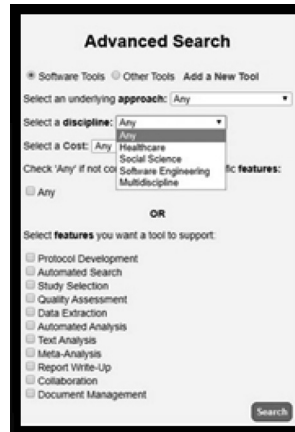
Advanced Search

Software Tools Other Tools Add a New Tool

Select an underlying approach: Any

Select a discipline: Any

Any
Healthcare
Social Science
Software Engineering
Multidiscipline

Select a Cost: Any

Check 'Any' if not co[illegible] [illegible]fic features:

Any

OR

Select features you want a tool to support:

Protocol Development
Automated Search
Study Selection
Quality Assessment
Data Extraction
Automated Analysis
Text Analysis
Meta-Analysis
Report Write-Up
Collaboration
Document Management

Search